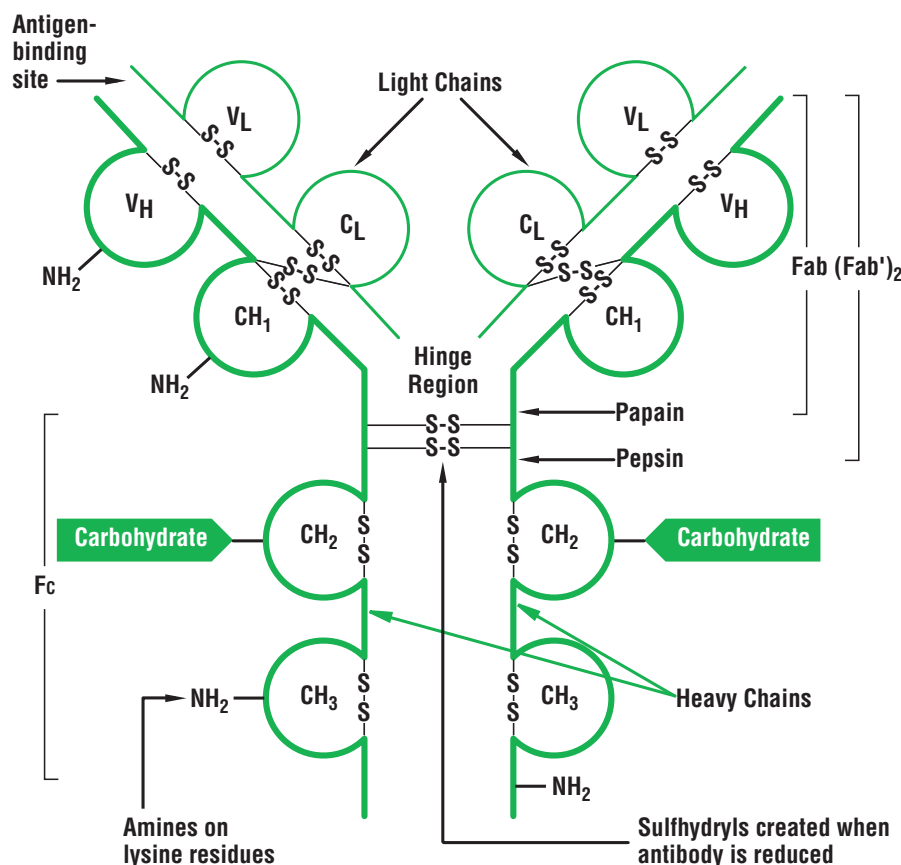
Antigen-binding site

Light Chains

$V_L$ S-S

$V_L$ S-S

S-S $V_H$

S-S $V_H$

$C_L$

$C_L$

S-S S-S S-S

S-S S-S S-S

$NH_2$

$CH_1$

$CH_1$

Fab $(Fab')_2$

$NH_2$

Hinge Region

S-S

S-S

Papain

Pepsin

Carbohydrate

$CH_2$

S S

S S

$CH_2$

Carbohydrate

Fc

$NH_2$

$CH_3$

S S

S S

$CH_3$

Heavy Chains

$NH_2$

Amines on lysine residues

Sulfhydryls created when antibody is reduced